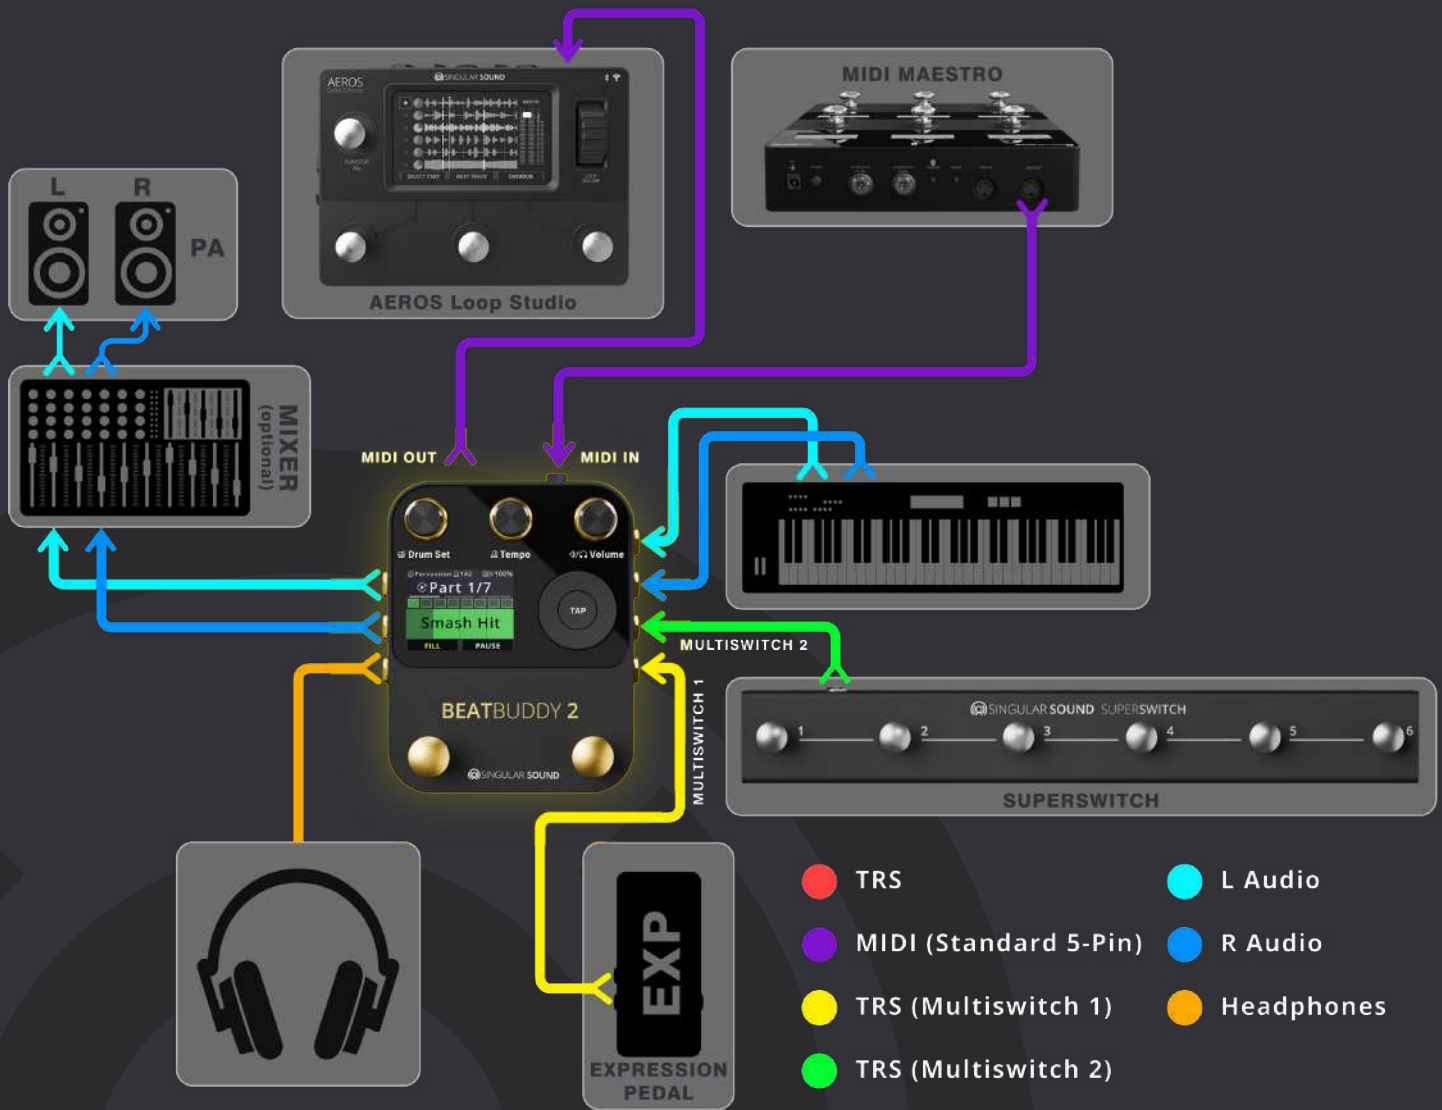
AEROS

SINGULAR SOUND

AEROS Loop Studio

MIDI MAESTRO

L R

PA

MIXER (optional)

MIDI OUT

MIDI IN

Drum Set

Tempo

Volume

Part 1/7

Smash Hit

FILL

PAUSE

TAP

BEATBUDDY 2

SINGULAR SOUND

MULTISWITCH 2

MULTISWITCH 1

SINGULAR SOUND SUPERSWITCH

1 2 3 4 5 6

SUPERSWITCH

EXP

EXPRESSION PEDAL

TRS

MIDI (Standard 5-Pin)

TRS (Multiswitch 1)

TRS (Multiswitch 2)

L Audio

R Audio

Headphones